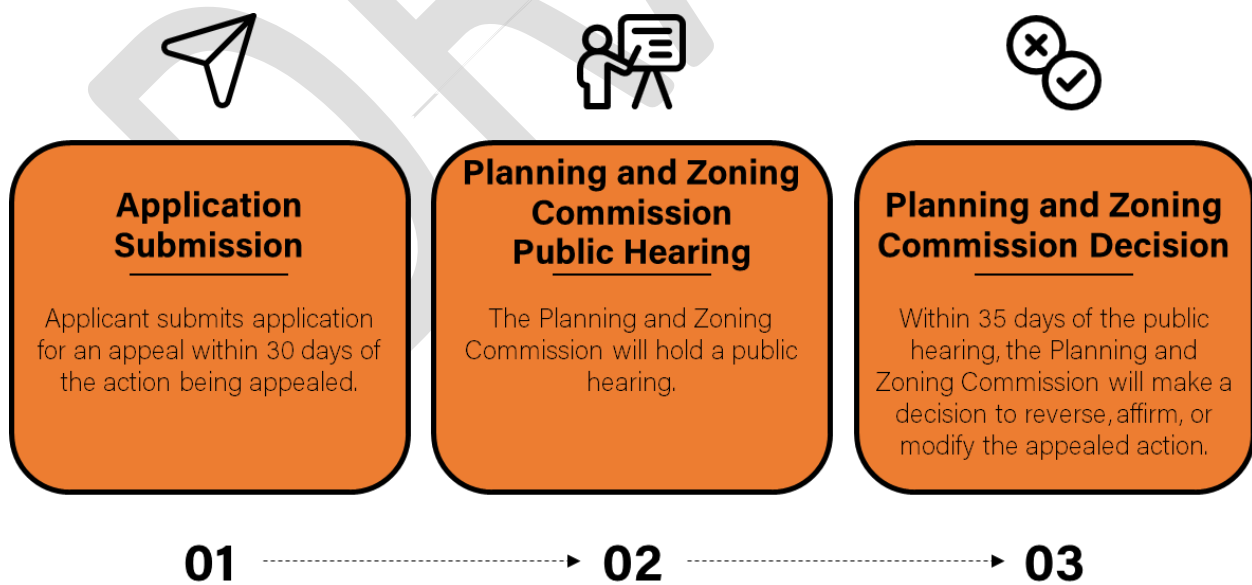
Application Submission

Applicant submits application for an appeal within 30 days of the action being appealed.

Planning and Zoning Commission Public Hearing

The Planning and Zoning Commission will hold a public hearing.

Planning and Zoning Commission Decision

Within 35 days of the public hearing, the Planning and Zoning Commission will make a decision to reverse, affirm, or modify the appealed action.

01

02

03